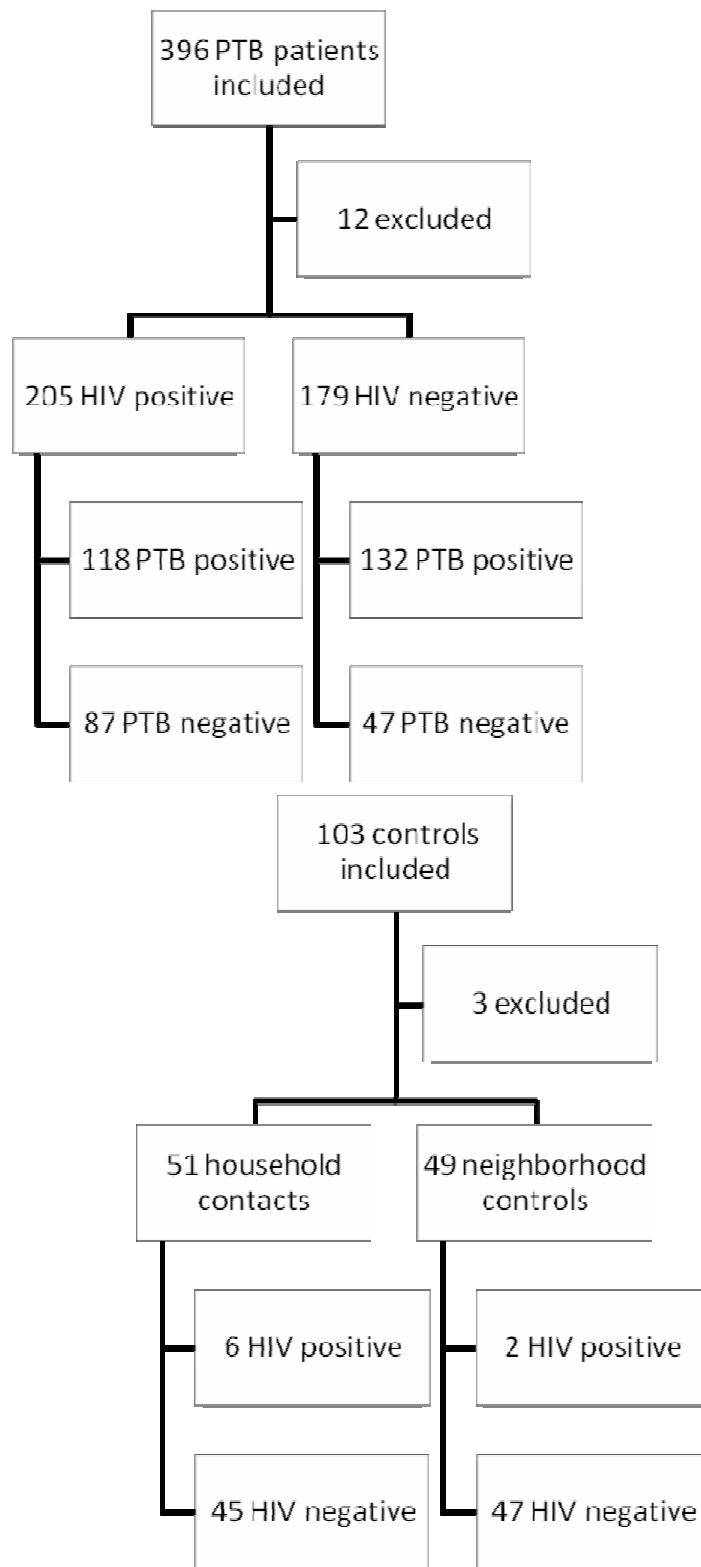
396 PTB patients included

12 excluded

205 HIV positive

179 HIV negative

118 PTB positive

87 PTB negative

132 PTB positive

47 PTB negative

103 controls included

3 excluded

51 household contacts

49 neighborhood controls

6 HIV positive

45 HIV negative

2 HIV positive

47 HIV negative